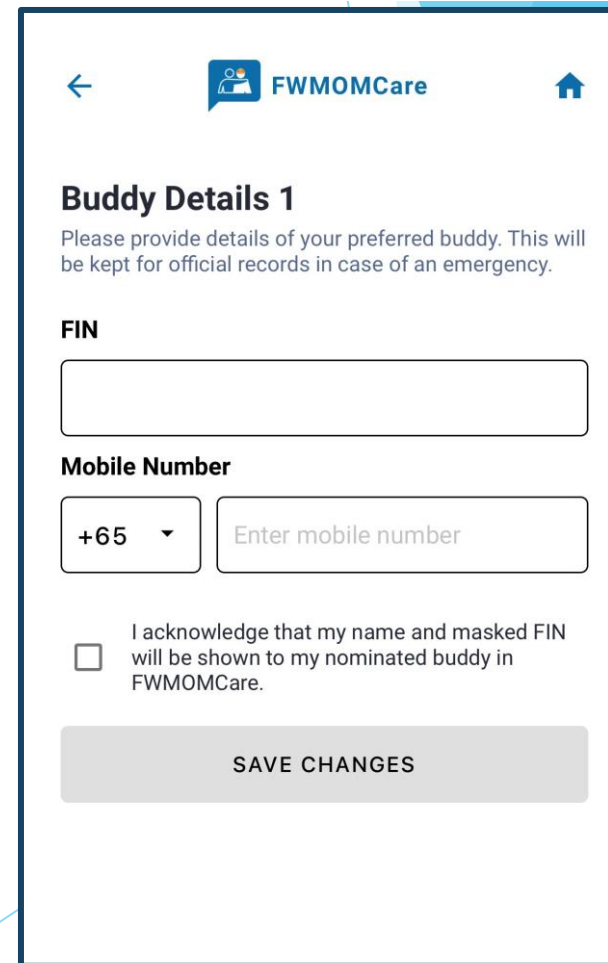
FWMOMCare

Buddy Details 1

Please provide details of your preferred buddy. This will be kept for official records in case of an emergency.

FIN

Mobile Number

+65

Enter mobile number

I acknowledge that my name and masked FIN will be shown to my nominated buddy in FWMOMCare.

SAVE CHANGES